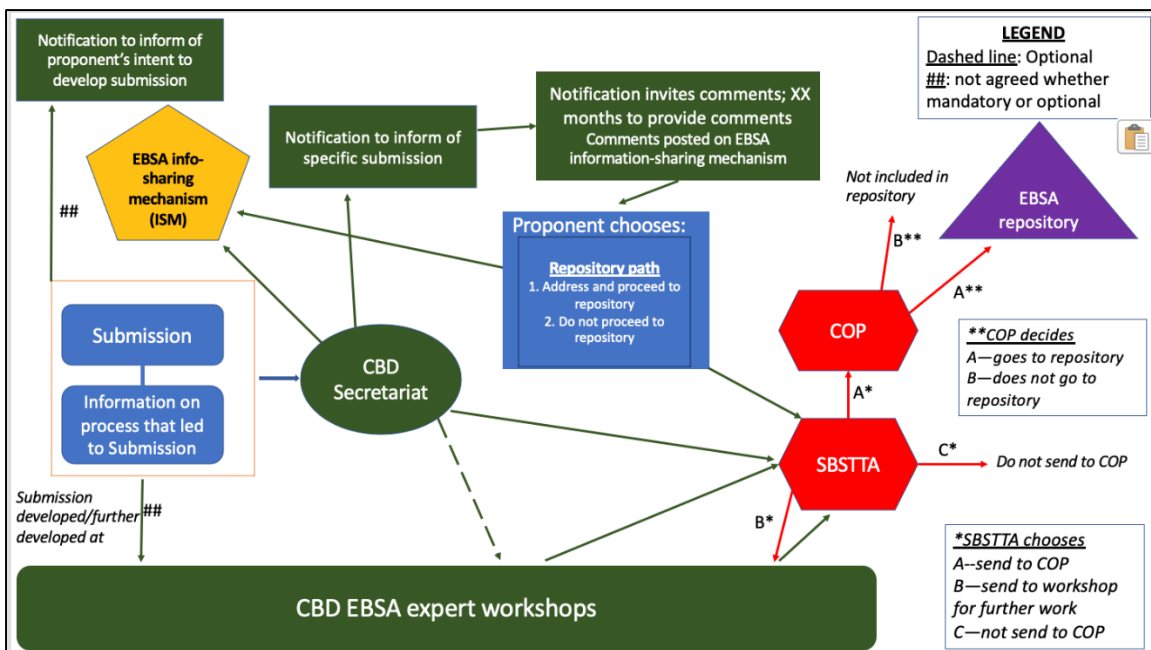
Notification to inform of proponent's intent to develop submission

Notification to inform of specific submission

Notification invites comments; XX months to provide comments
Comments posted on EBSA information-sharing mechanism

LEGEND
Dashed line: Optional
##: not agreed whether mandatory or optional

EBSA info-sharing mechanism (ISM)

##

Proponent chooses:
Repository path
1. Address and proceed to repository
2. Do not proceed to repository

Not included in repository

B**

EBSA repository

A**

COP

**COP decides
A—goes to repository
B—does not go to repository

Submission

Information on process that led to Submission

CBD Secretariat

A*

SBSTTA

C*

Do not send to COP

Submission developed/further developed at

##

B*

*SBSTTA chooses
A--send to COP
B—send to workshop for further work
C—not send to COP

CBD EBSA expert workshops